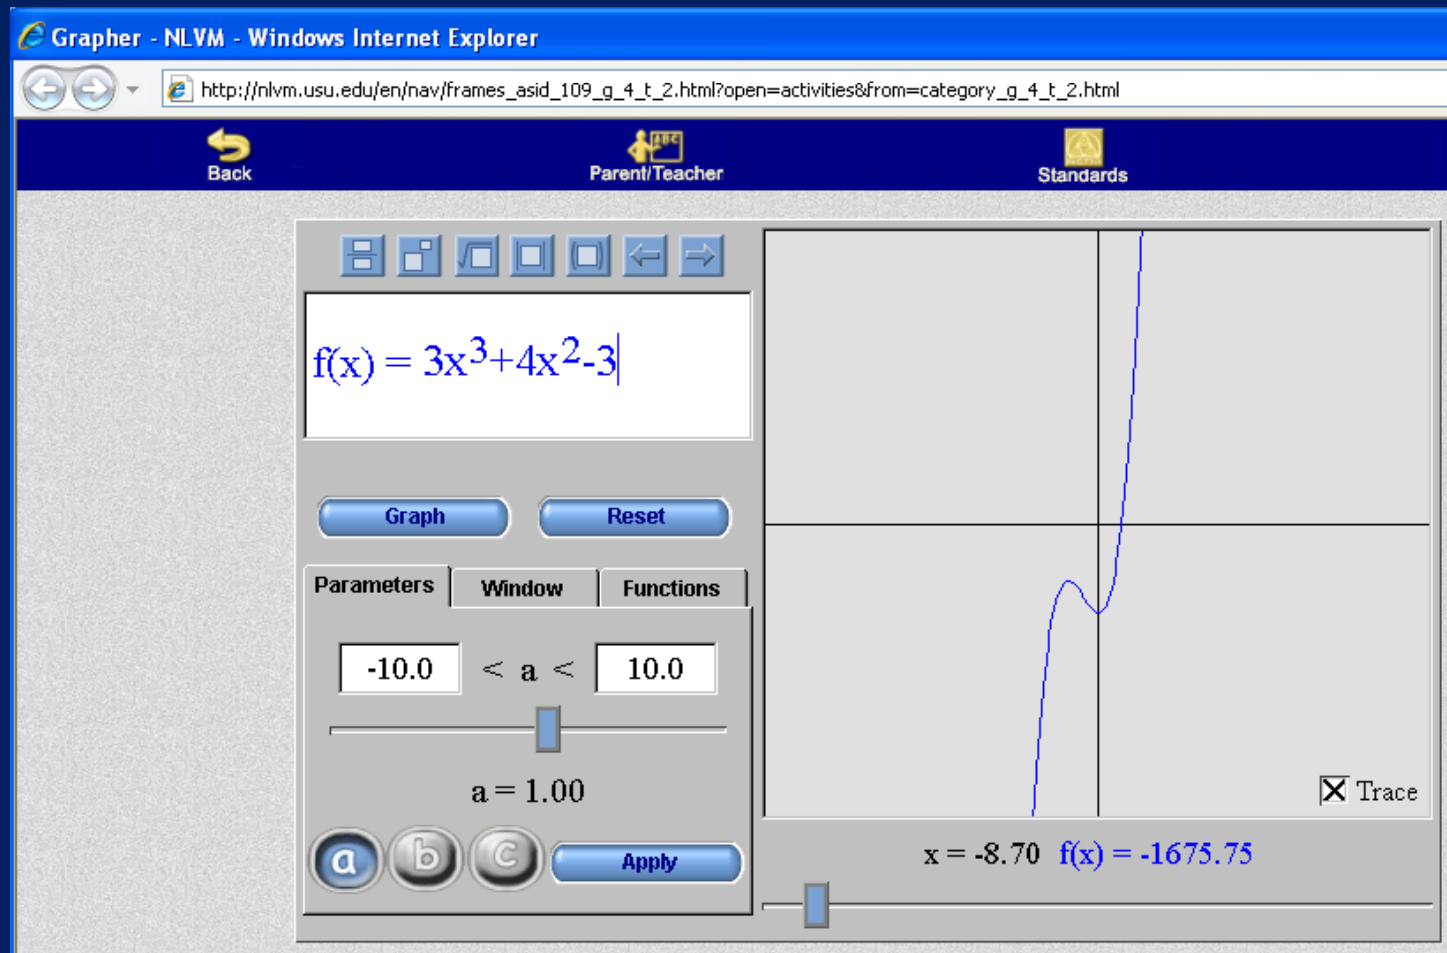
Grapher - NLVM - Windows Internet Explorer

http://nlvm.usu.edu/en/nav/frames_asid_109_g_4_t_2.html?open=activities&from=category_g_4_t_2.html

Back

Parent/Teacher

Standards

$f(x) = 3x^3+4x^2-3$

Graph

Reset

Parameters

Window

Functions

-10.0 < a < 10.0

a = 1.00

a

b

c

Apply

Trace

x = -8.70 f(x) = -1675.75